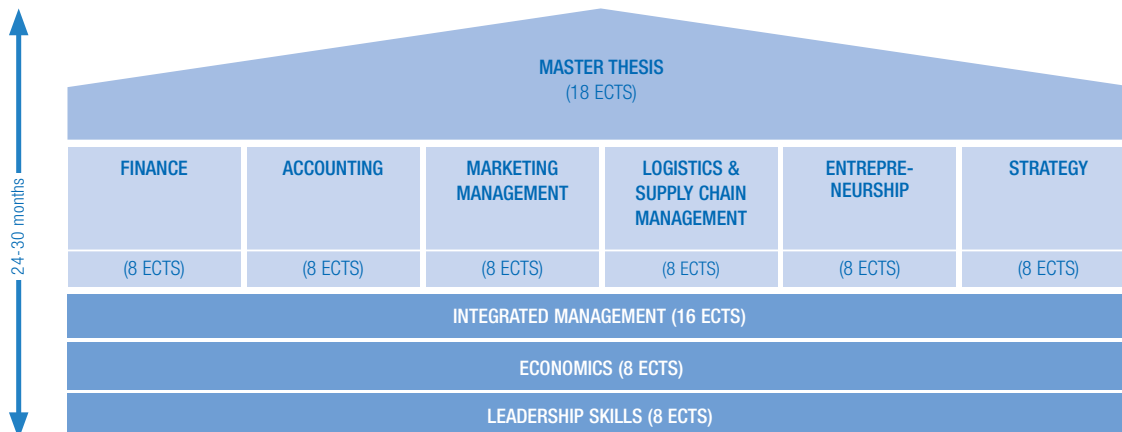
24-30 months

MASTER THESIS
(18 ECTS)

| FINANCE | ACCOUNTING | MARKETING MANAGEMENT | LOGISTICS & SUPPLY CHAIN MANAGEMENT | ENTREPRENEURSHIP | STRATEGY |
|---|---|---|---|---|---|
| (8 ECTS) | (8 ECTS) | (8 ECTS) | (8 ECTS) | (8 ECTS) | (8 ECTS) |

INTEGRATED MANAGEMENT (16 ECTS)

ECONOMICS (8 ECTS)

LEADERSHIP SKILLS (8 ECTS)